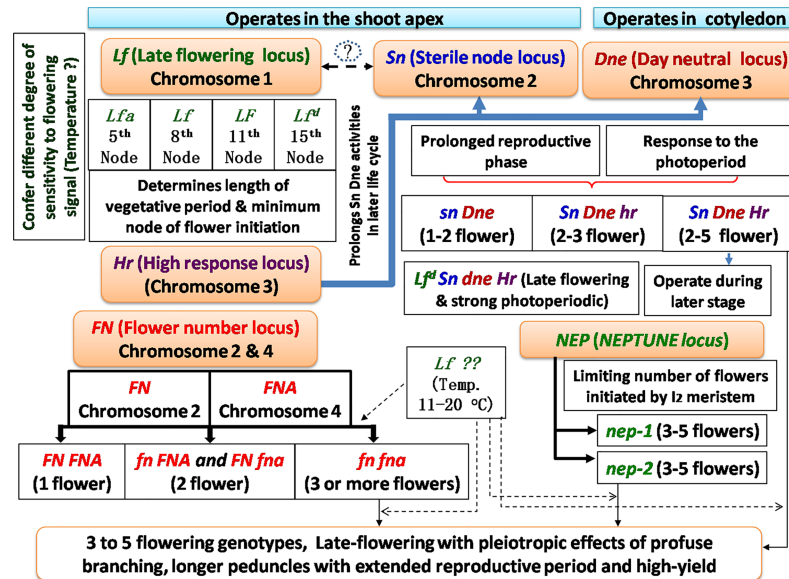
Operates in the shoot apex

Operates in cotyledon

Confer different degree of sensitivity to flowering signal (Temperature ?)

Lf (Late flowering locus)
Chromosome 1

?

Sn (Sterile node locus)
Chromosome 2

Dne (Day neutral locus)
Chromosome 3

| Lfa | Lf | LF | $Lf^d$ |
|---|---|---|---|
| 5th Node | 8th Node | 11th Node | 15th Node |

Determines length of vegetative period & minimum node of flower initiation

Prolongs Sn Dne activities in later life cycle

Prolonged reproductive phase

Response to the photoperiod

sn Dne
(1-2 flower)

Sn Dne hr
(2-3 flower)

Sn Dne Hr
(2-5 flower)

Hr (High response locus)
(Chromosome 3)

$Lf^d$ Sn dne Hr (Late flowering & strong photoperiodic)

Operate during later stage

FN (Flower number locus)
Chromosome 2 & 4

FN
Chromosome 2

FNA
Chromosome 4

Lf ??
(Temp. 11-20 °C)

NEP (NEPTUNE locus)

Limiting number of flowers initiated by I2 meristem

nep-1 (3-5 flowers)

nep-2 (3-5 flowers)

FN FNA
(1 flower)

fn FNA and FN fna
(2 flower)

fn fna
(3 or more flowers)

3 to 5 flowering genotypes, Late-flowering with pleiotropic effects of profuse branching, longer peduncles with extended reproductive period and high-yield